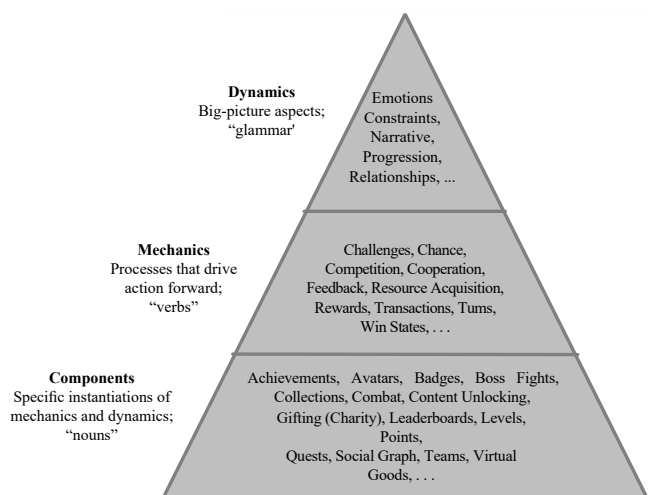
**Dynamics**
Big-picture aspects; "glammar'

Emotions
Constraints,
Narrative,
Progression,
Relationships, ...

**Mechanics**
Processes that drive action forward; "verbs"

Challenges, Chance, Competition, Cooperation, Feedback, Resource Acquisition, Rewards, Transactions, Tums, Win States, . . .

**Components**
Specific instantiations of mechanics and dynamics; "nouns"

Achievements, Avatars, Badges, Boss Fights, Collections, Combat, Content Unlocking, Gifting (Charity), Leaderboards, Levels, Points,
Quests, Social Graph, Teams, Virtual Goods, . . .